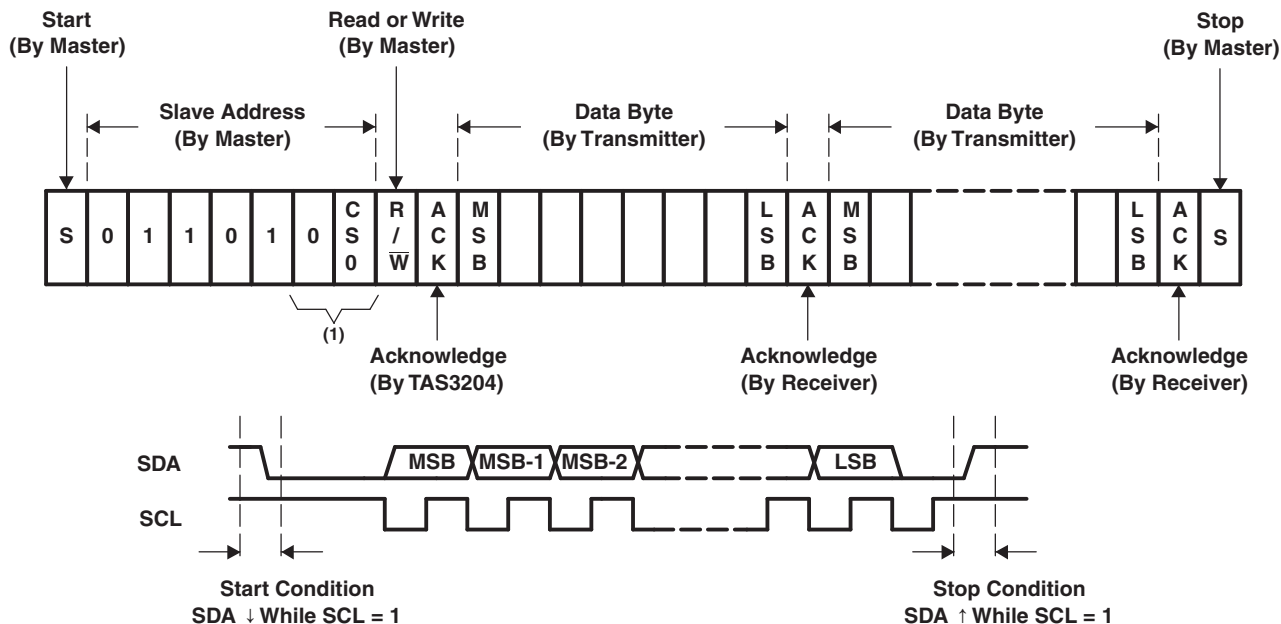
Start
(By Master)

Read or Write
(By Master)

Stop
(By Master)

Slave Address
(By Master)

Data Byte
(By Transmitter)

Data Byte
(By Transmitter)

S 0 1 1 0 1 0 CS0 R/$\overline{W}$ ACK MSB LSB ACK MSB LSB ACK S

(1)

Acknowledge
(By TAS3204)

Acknowledge
(By Receiver)

Acknowledge
(By Receiver)

SDA MSB MSB-1 MSB-2 LSB

SCL

Start Condition
SDA ↓ While SCL = 1

Stop Condition
SDA ↑ While SCL = 1